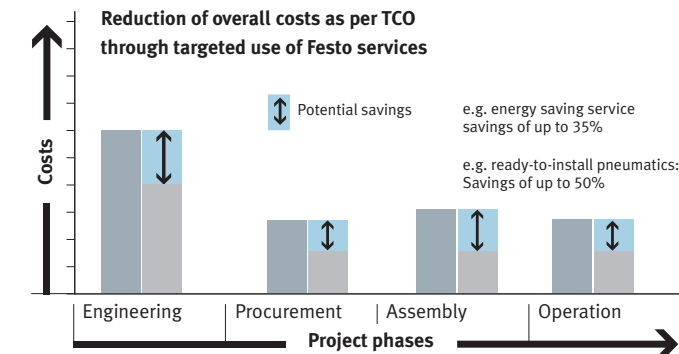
Reduction of overall costs as per TCO through targeted use of Festo services

Potential savings

e.g. energy saving service savings of up to 35%

e.g. ready-to-install pneumatics: Savings of up to 50%

Costs

Engineering

Procurement

Assembly

Operation

Project phases